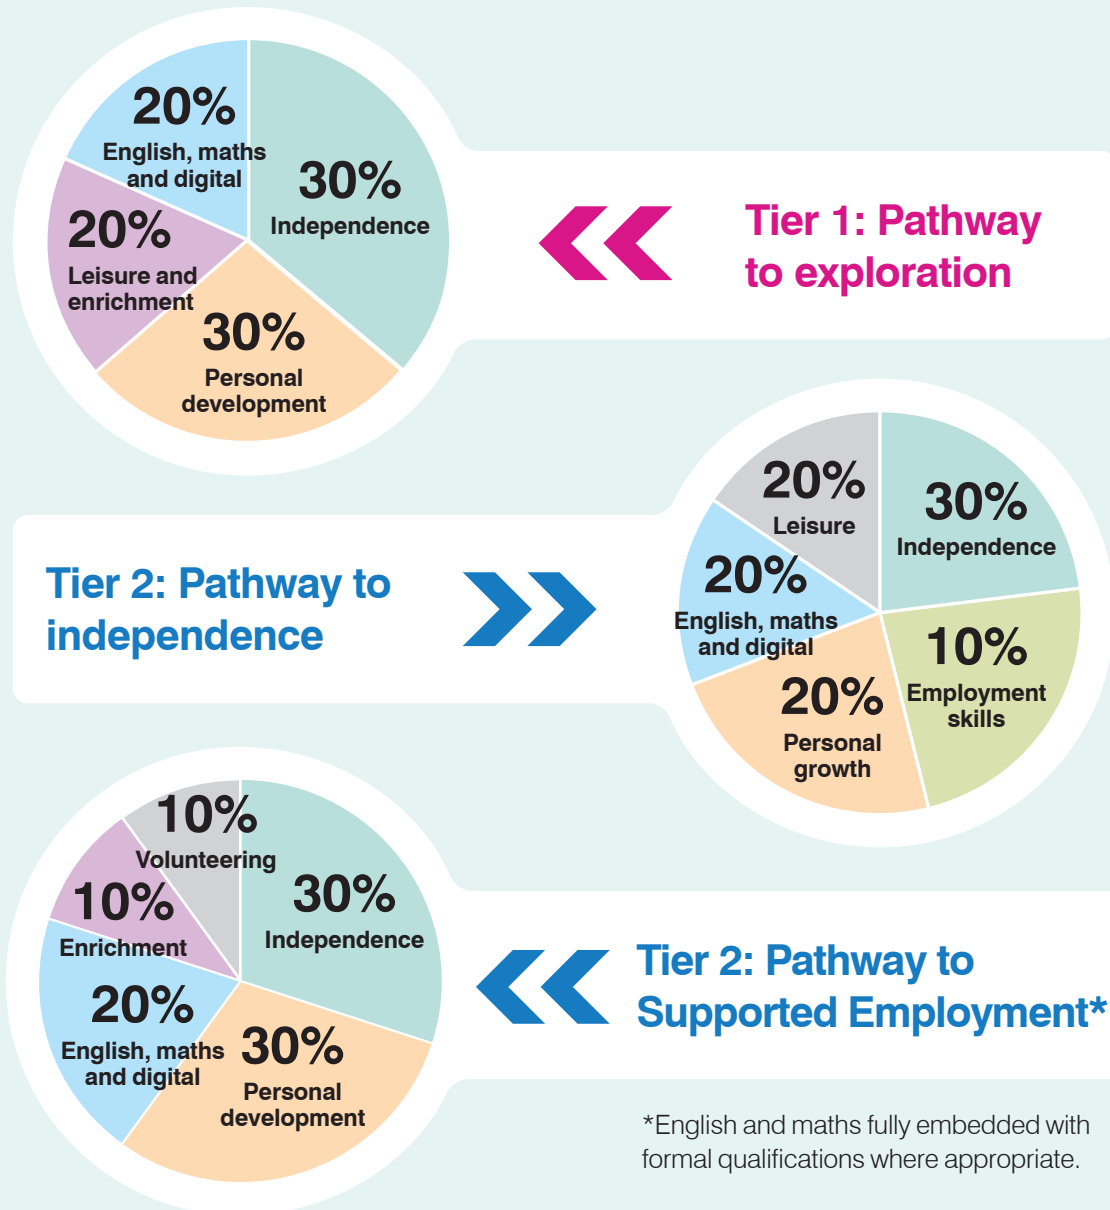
20%
English, maths and digital

30%
Independence

20%
Leisure and enrichment

30%
Personal development

Tier 1: Pathway to exploration

Tier 2: Pathway to independence

20%
Leisure

30%
Independence

20%
English, maths and digital

10%
Employment skills

20%
Personal growth

10%
Volunteering

30%
Independence

10%
Enrichment

20%
English, maths and digital

30%
Personal development

Tier 2: Pathway to Supported Employment*

*English and maths fully embedded with formal qualifications where appropriate.